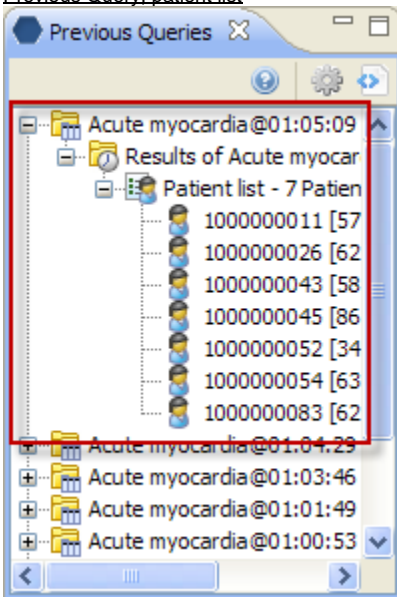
Previous Query, patient list

Previous Queries

Acute myocardia@01:05:09
Results of Acute myocar
Patient list - 7 Patien
1000000011 [57
1000000026 [62
1000000043 [58
1000000045 [86
1000000052 [34
1000000054 [63
1000000083 [62
Acute myocardia@01:04:29
Acute myocardia@01:03:46
Acute myocardia@01:01:49
Acute myocardia@01:00:53